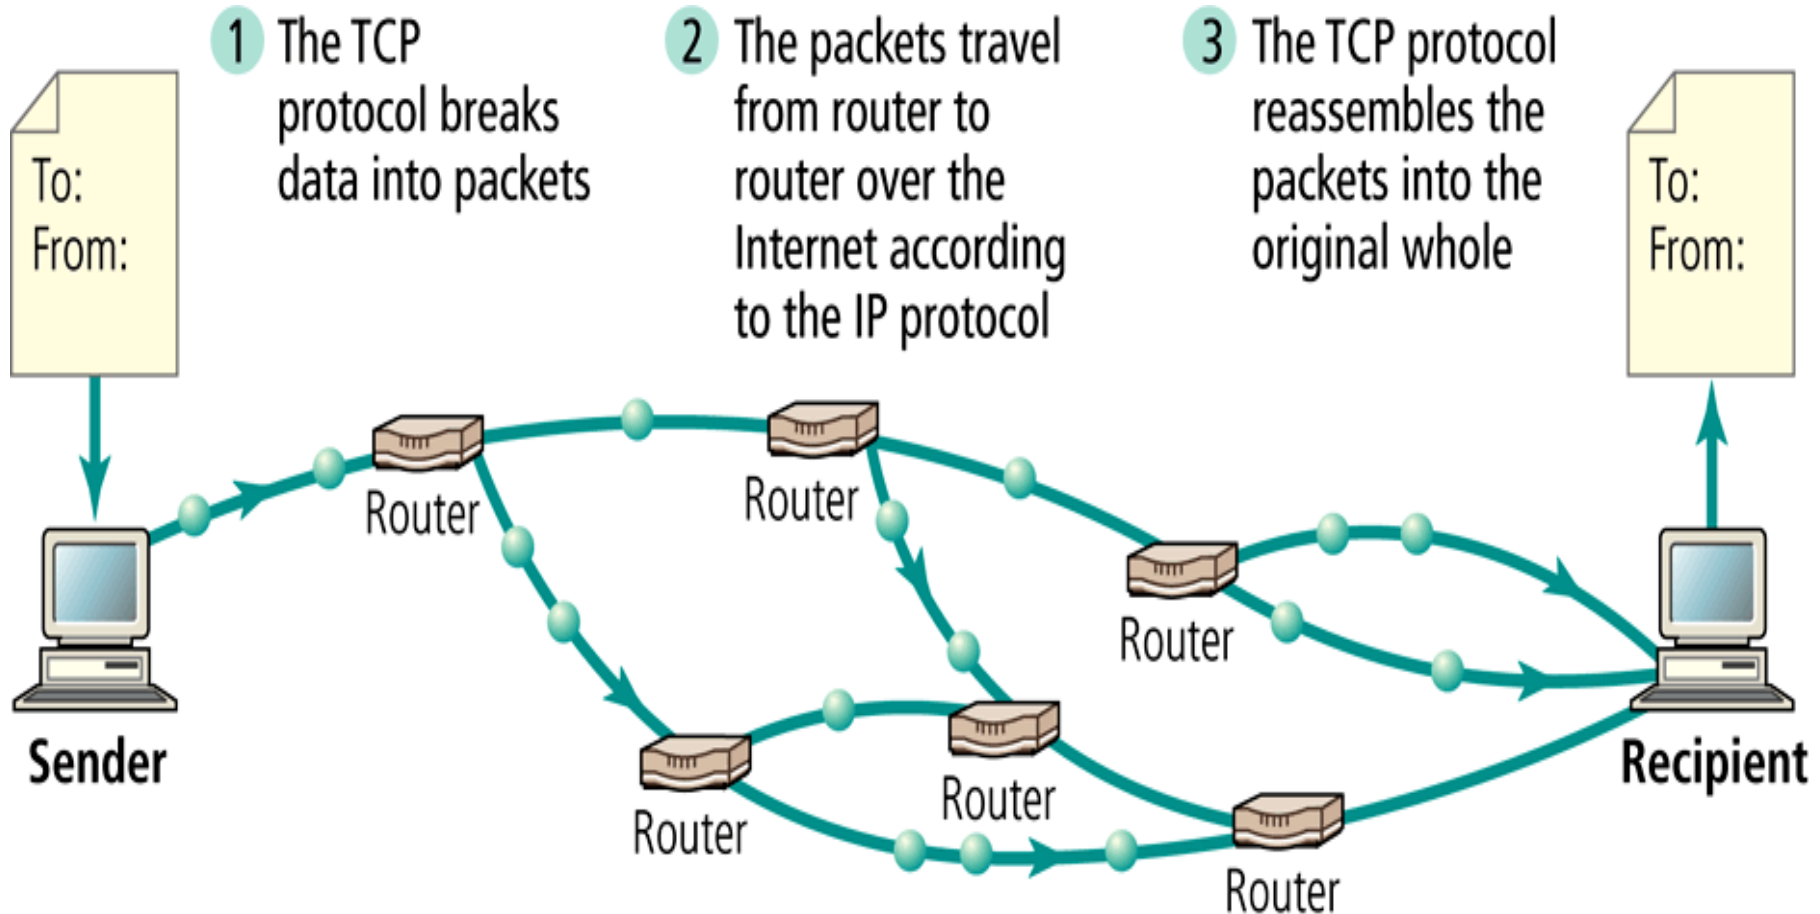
1 The TCP protocol breaks data into packets

2 The packets travel from router to router over the Internet according to the IP protocol

3 The TCP protocol reassembles the packets into the original whole

To:
From:

To:
From:

Router

Router

Router

Router

Router

Router

Sender

Recipient